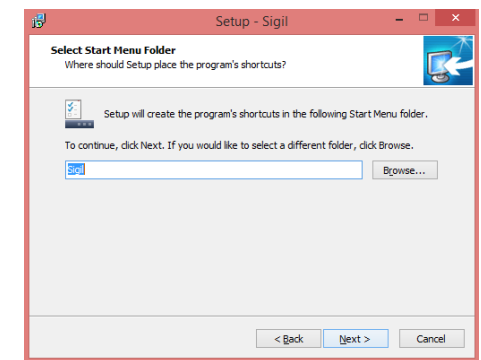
Setup - Sigil

Select Start Menu Folder
Where should Setup place the program's shortcuts?

Setup will create the program's shortcuts in the following Start Menu folder.

To continue, click Next. If you would like to select a different folder, click Browse.

Sigil

Browse...

< Back

Next >

Cancel